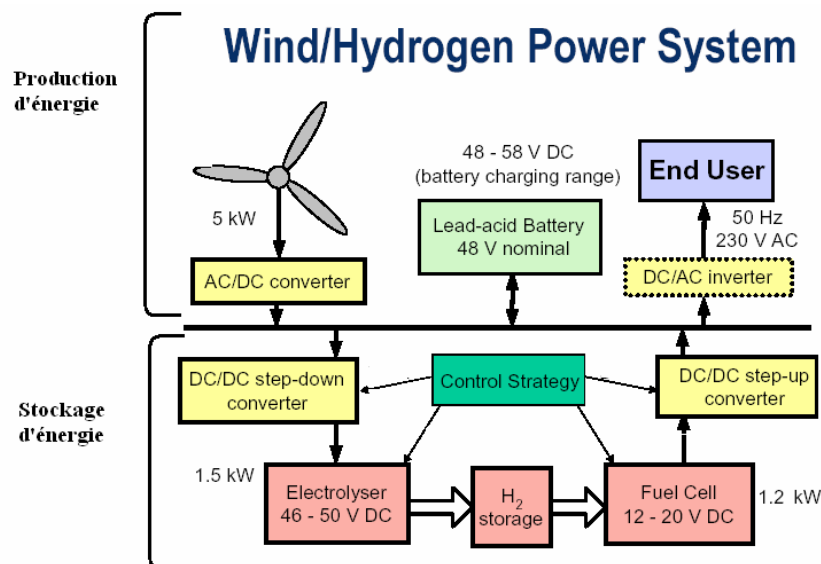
Wind/Hydrogen Power System

Production d'énergie

5 kW

AC/DC converter

48 - 58 V DC
(battery charging range)

Lead-acid Battery
48 V nominal

End User

50 Hz
230 V AC

DC/AC inverter

Stockage d'énergie

DC/DC step-down converter

Control Strategy

DC/DC step-up converter

1.5 kW

Electrolyser
46 - 50 V DC

$H_2$ storage

Fuel Cell
12 - 20 V DC

1.2 kW